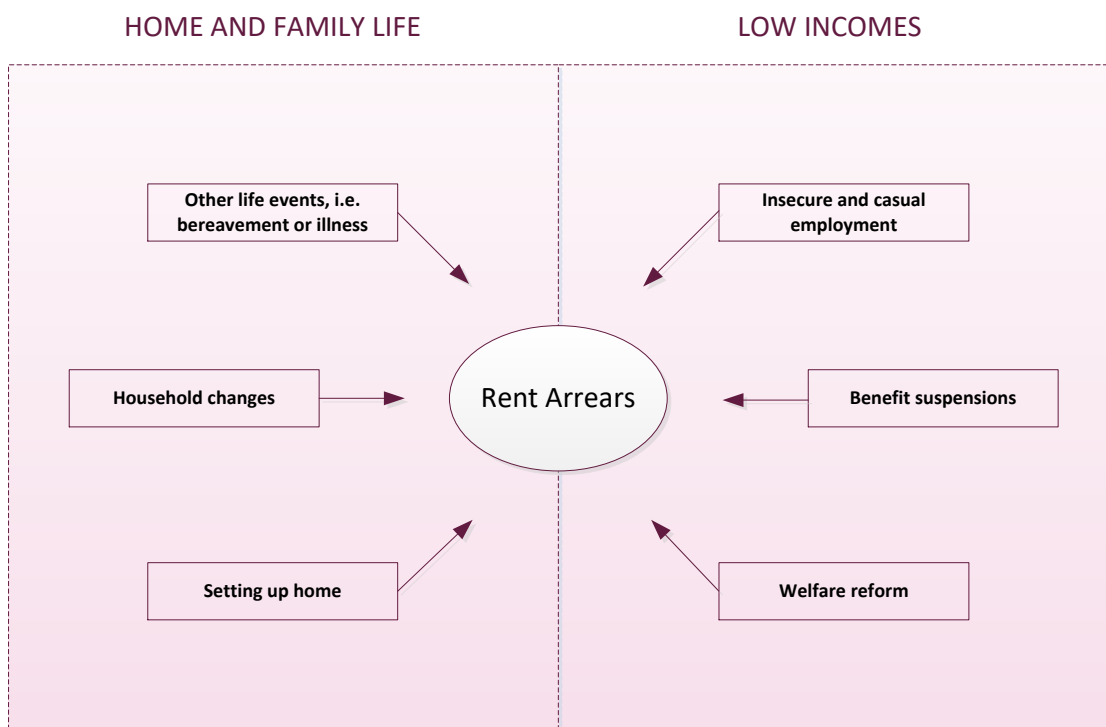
HOME AND FAMILY LIFE

LOW INCOMES

Other life events, i.e. bereavement or illness

Insecure and casual employment

Household changes

Rent Arrears

Benefit suspensions

Setting up home

Welfare reform